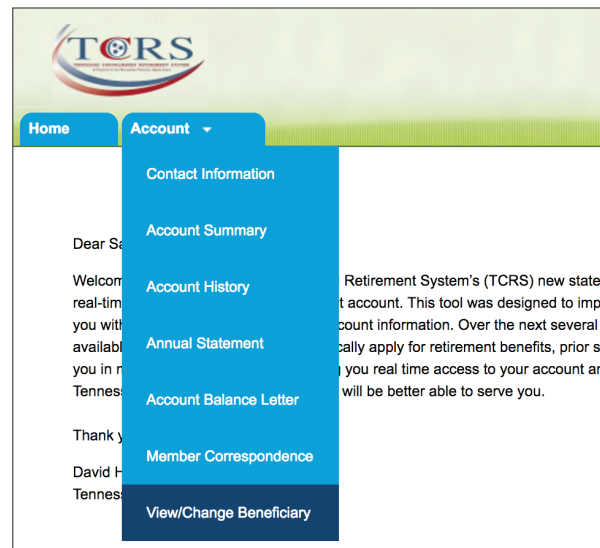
TCRS
TENNESSEE CONSOLIDATED RETIREMENT SYSTEM
A Project of the Tennessee Treasury Department

Home
Account

Contact Information
Account Summary
Account History
Annual Statement
Account Balance Letter
Member Correspondence
View/Change Beneficiary

Dear Sa

Welcom Retirement System's (TCRS) new state real-tim t account. This tool was designed to imp you with ccount information. Over the next several availab cally apply for retirement benefits, prior s you in n g you real time access to your account a Tennes will be better able to serve you.

Thank y

David H
Tennes